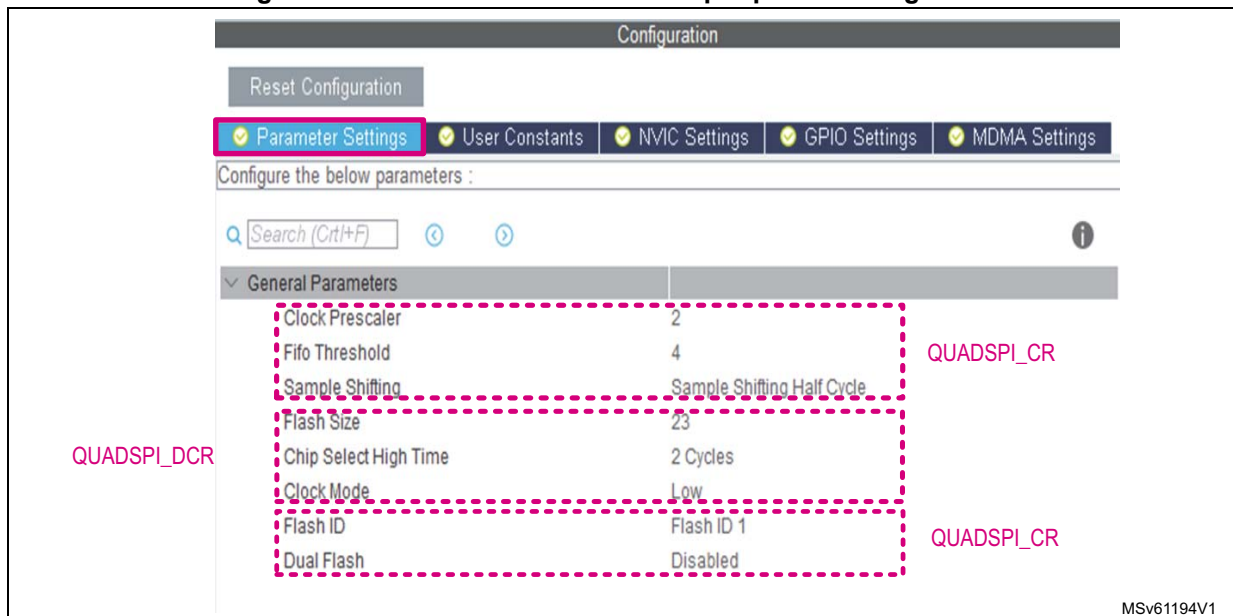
Configuration

Reset Configuration

Parameter Settings | User Constants | NVIC Settings | GPIO Settings | MDMA Settings

Configure the below parameters :

Search (Crtl+F)

General Parameters

| | |
|---|---|
| Clock Prescaler | 2 |
| Fifo Threshold | 4 |
| Sample Shifting | Sample Shifting Half Cycle |
| Flash Size | 23 |
| Chip Select High Time | 2 Cycles |
| Clock Mode | Low |
| Flash ID | Flash ID 1 |
| Dual Flash | Disabled |

QUADSPI_CR

QUADSPI_DCR

QUADSPI_CR

MSv61194V1